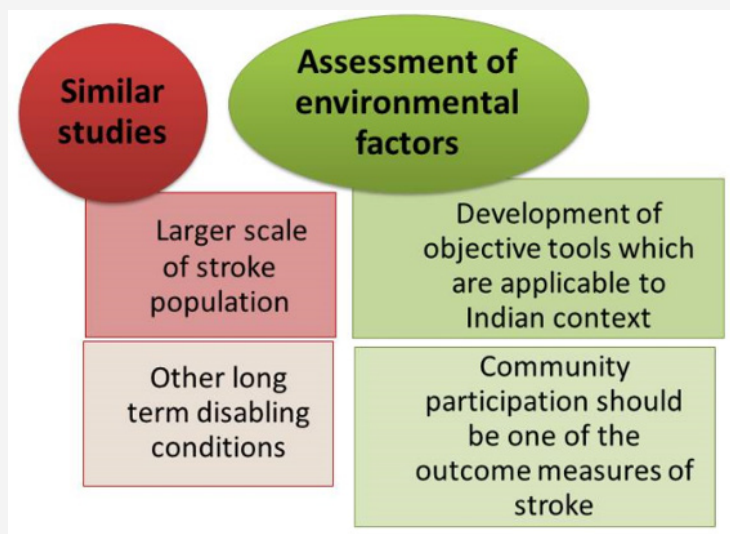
Similar studies

Assessment of environmental factors

Larger scale of stroke population

Other long term disabling conditions

Development of objective tools which are applicable to Indian context

Community participation should be one of the outcome measures of stroke